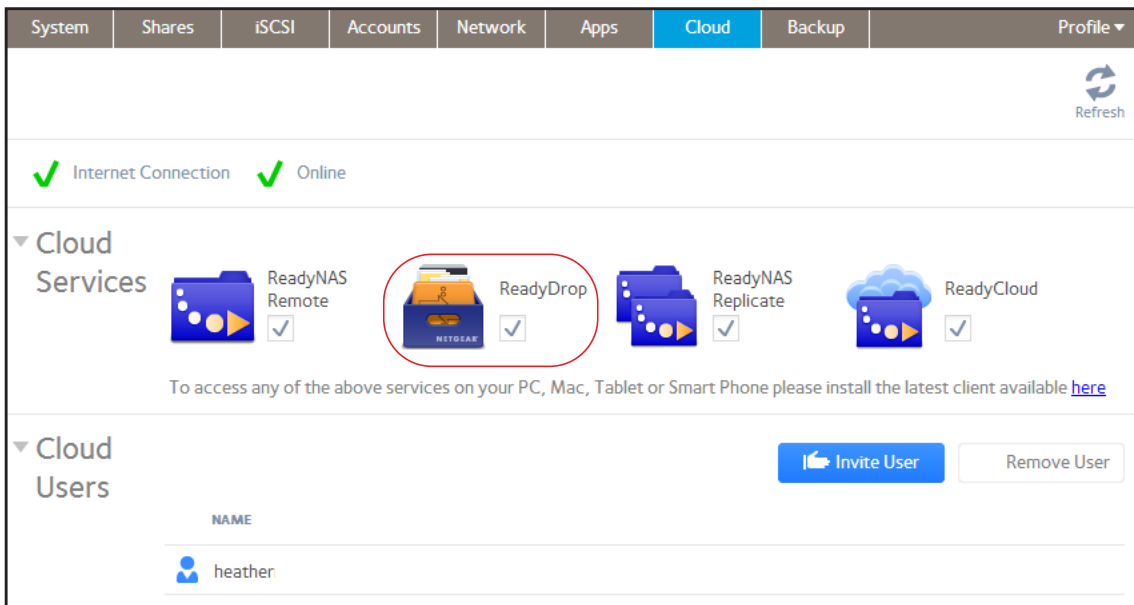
System Shares iSCSI Accounts Network Apps Cloud Backup Profile ▾

Refresh

Internet Connection Online

Cloud Services

ReadyNAS Remote

NETGEAR

ReadyDrop

ReadyNAS Replicate

ReadyCloud

To access any of the above services on your PC, Mac, Tablet or Smart Phone please install the latest client available here

Cloud Users

Invite User

Remove User

NAME

heather